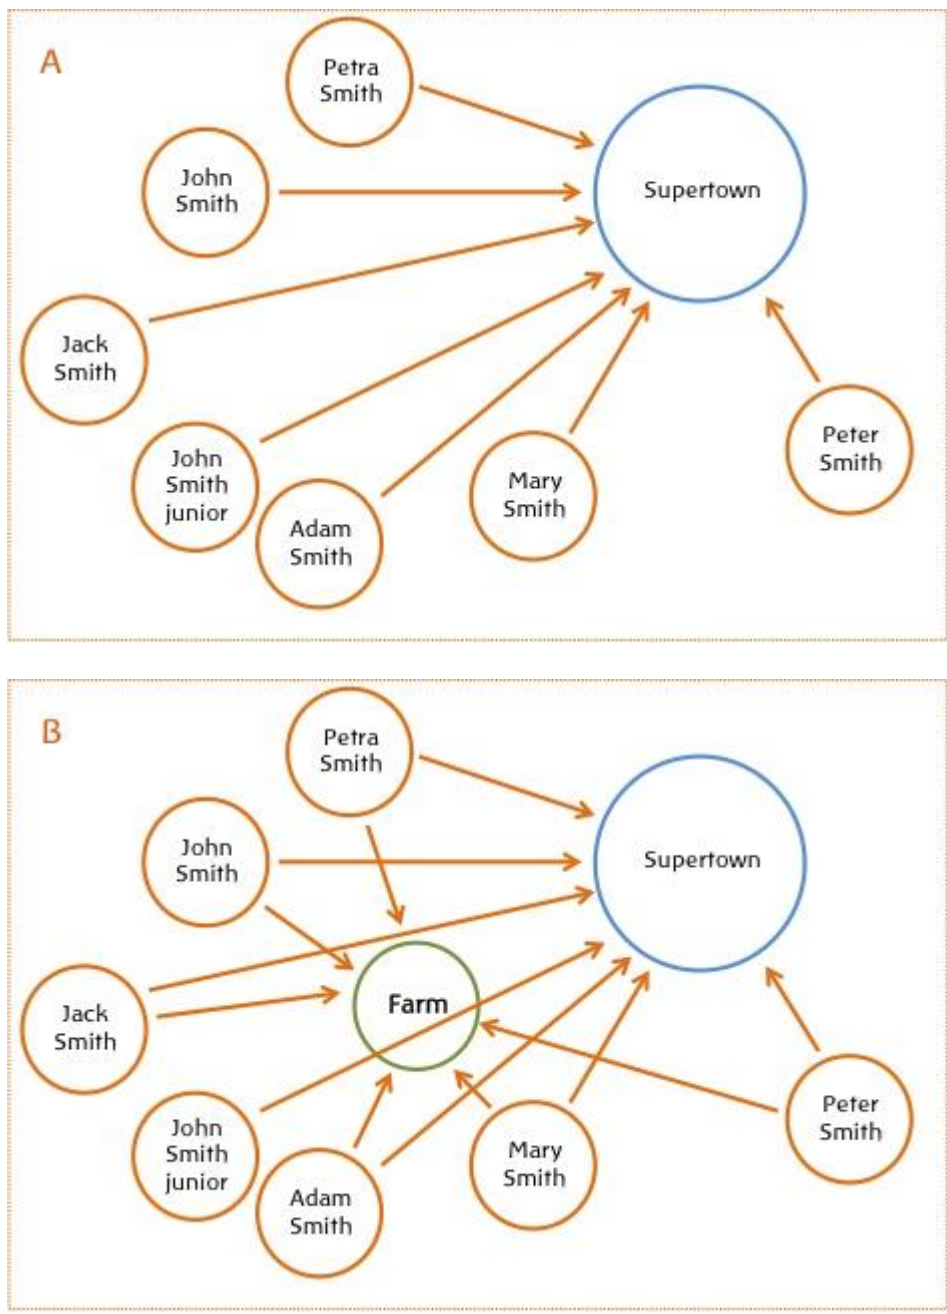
A

Petra Smith

John Smith

Supertown

Jack Smith

John Smith junior

Adam Smith

Mary Smith

Peter Smith

B

Petra Smith

John Smith

Supertown

Jack Smith

Farm

John Smith junior

Adam Smith

Mary Smith

Peter Smith